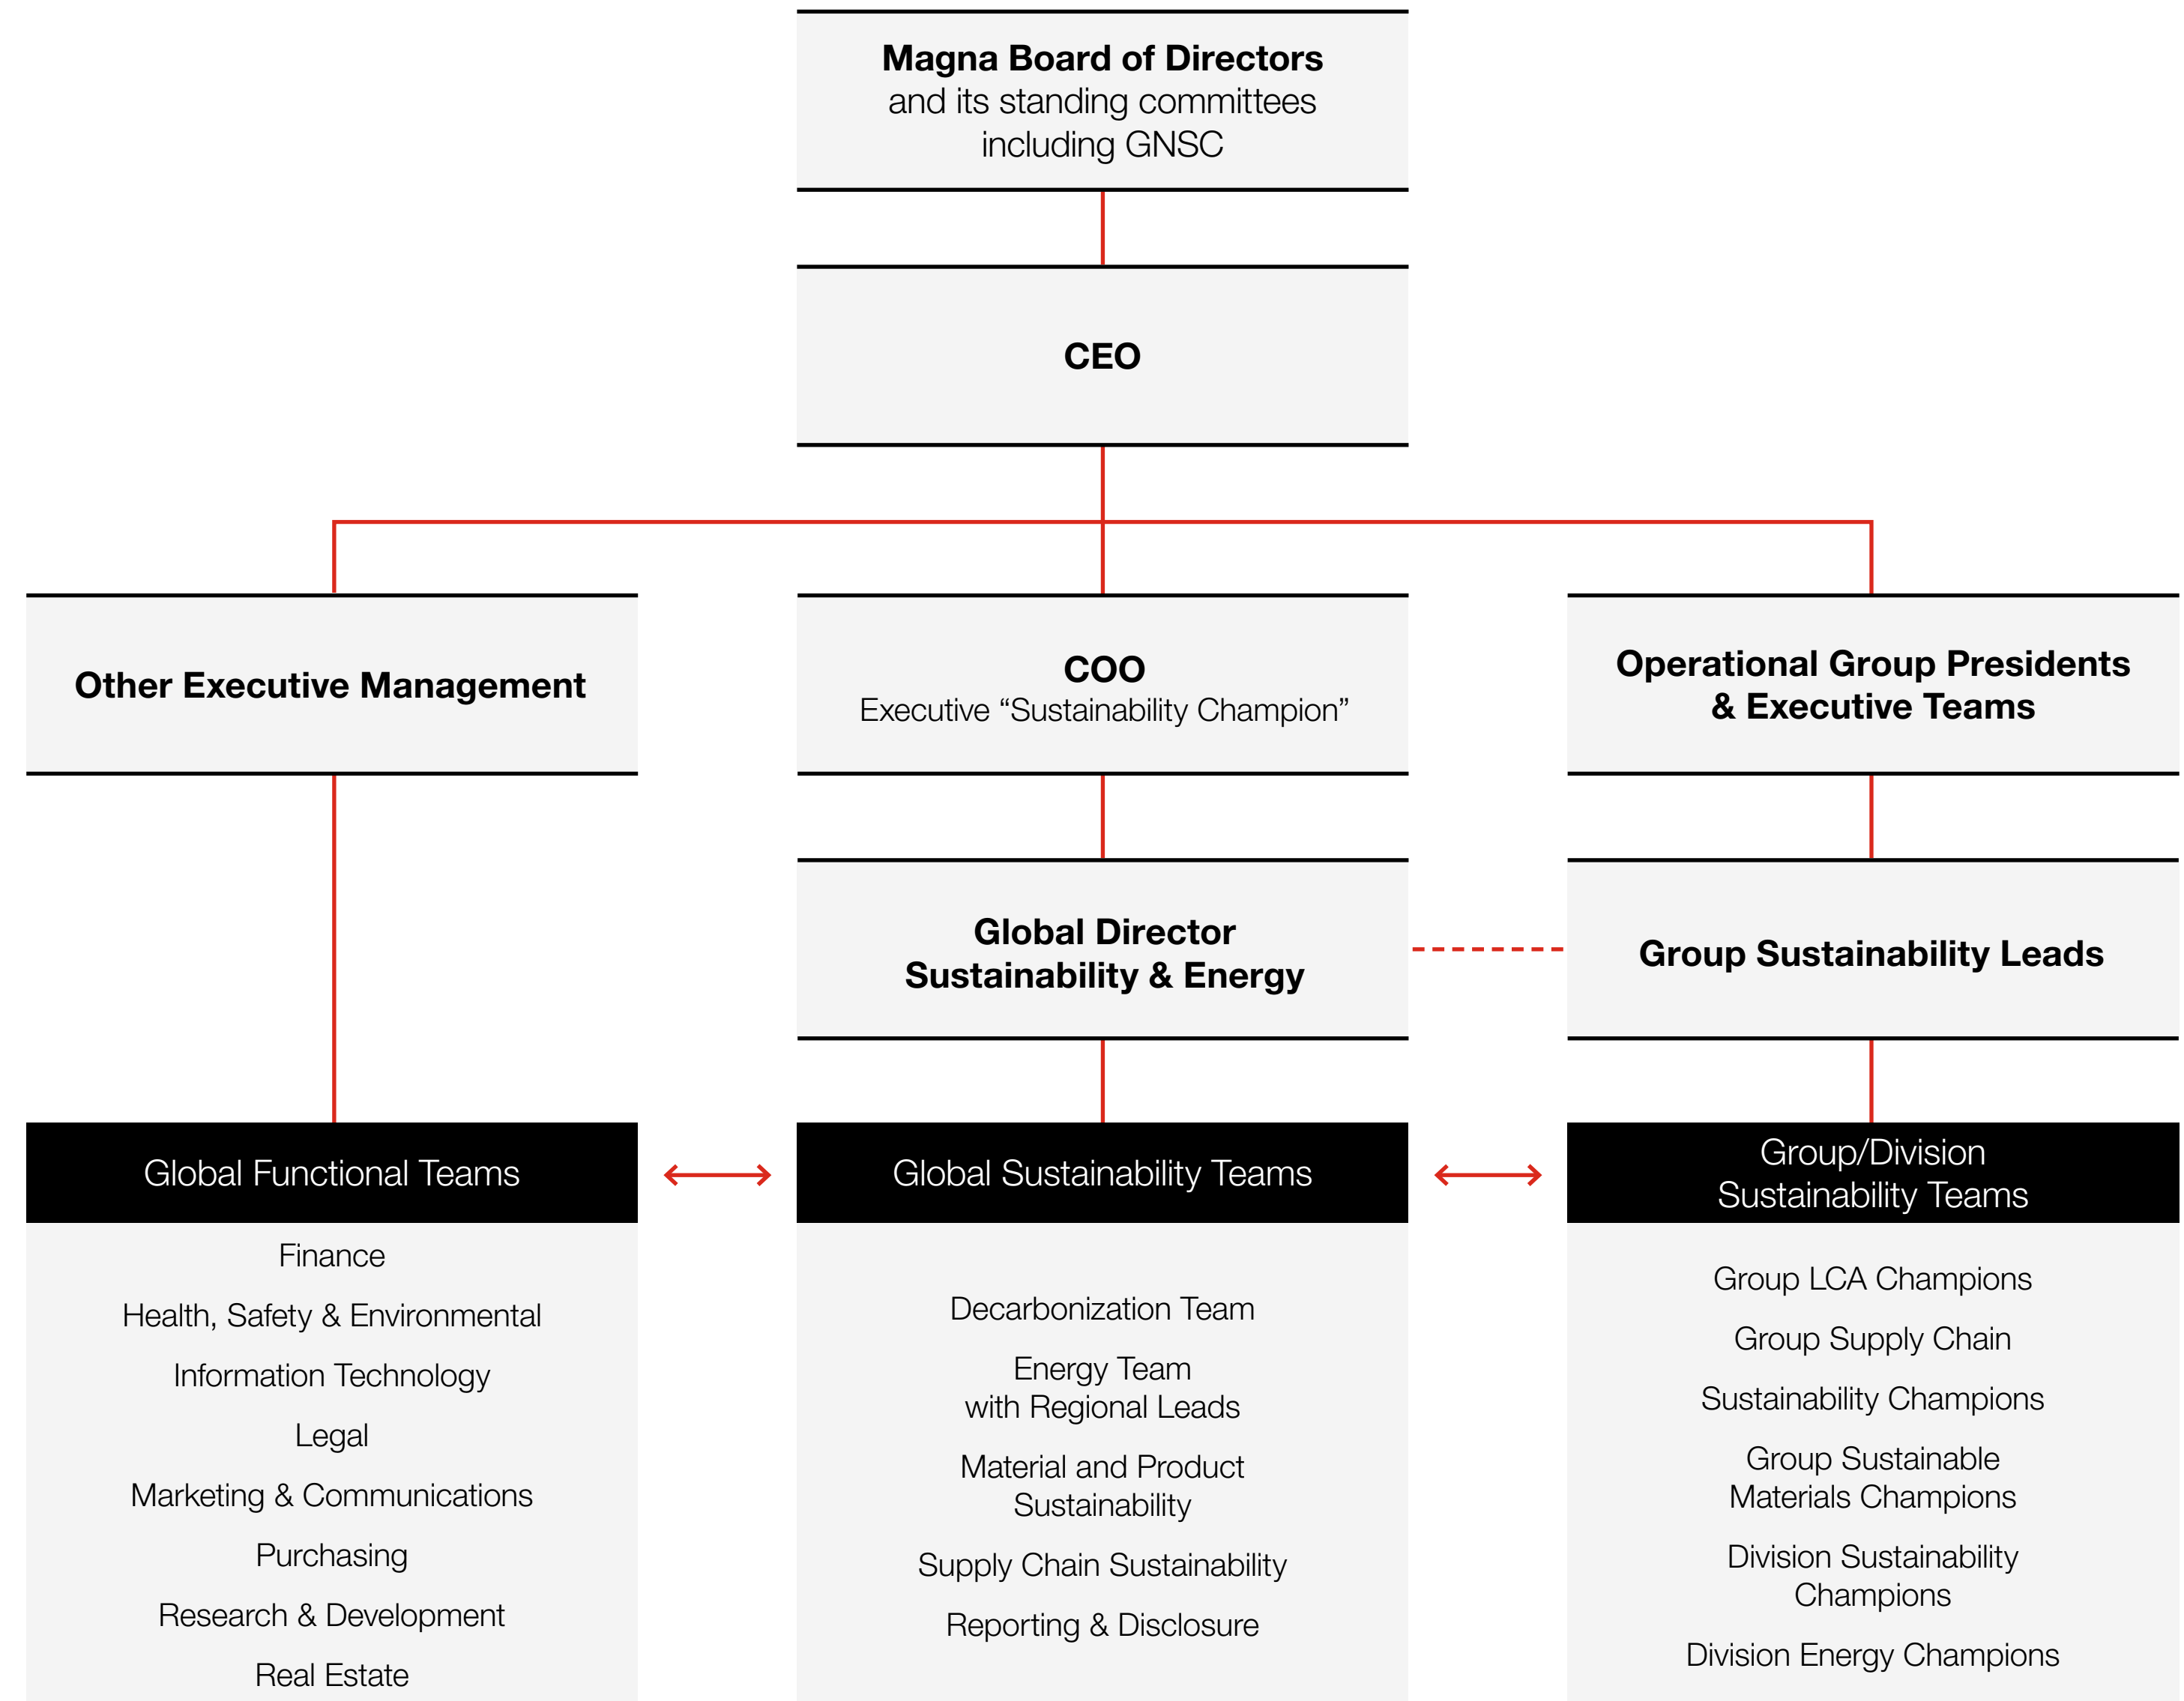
Magna Board of Directors
and its standing committees
including GNSC

CEO

Other Executive Management

COO
Executive “Sustainability Champion”

Operational Group Presidents & Executive Teams

Global Director Sustainability & Energy

Group Sustainability Leads

Global Functional Teams

Finance

Health, Safety & Environmental

Information Technology

Legal

Marketing & Communications

Purchasing

Research & Development

Real Estate

Global Sustainability Teams

Decarbonization Team

Energy Team with Regional Leads

Material and Product Sustainability

Supply Chain Sustainability

Reporting & Disclosure

Group/Division Sustainability Teams

Group LCA Champions

Group Supply Chain

Sustainability Champions

Group Sustainable Materials Champions

Division Sustainability Champions

Division Energy Champions